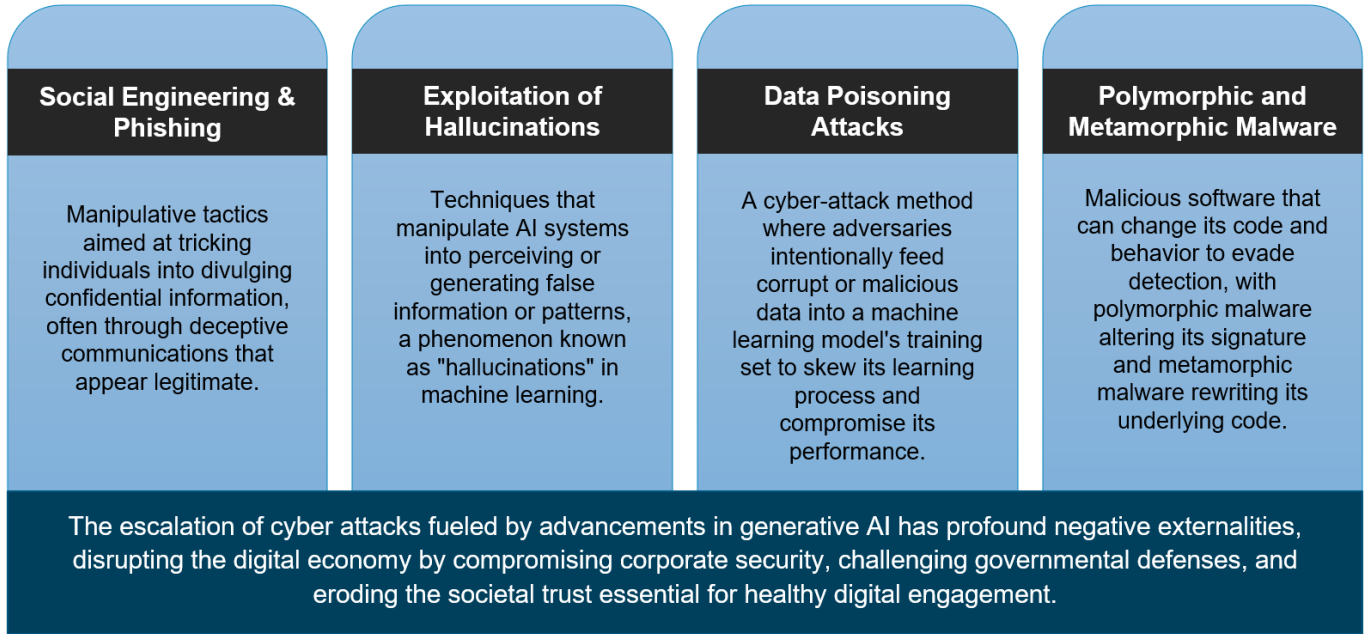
Social Engineering & Phishing

Manipulative tactics aimed at tricking individuals into divulging confidential information, often through deceptive communications that appear legitimate.

Exploitation of Hallucinations

Techniques that manipulate AI systems into perceiving or generating false information or patterns, a phenomenon known as "hallucinations" in machine learning.

Data Poisoning Attacks

A cyber-attack method where adversaries intentionally feed corrupt or malicious data into a machine learning model's training set to skew its learning process and compromise its performance.

Polymorphic and Metamorphic Malware

Malicious software that can change its code and behavior to evade detection, with polymorphic malware altering its signature and metamorphic malware rewriting its underlying code.

The escalation of cyber attacks fueled by advancements in generative AI has profound negative externalities, disrupting the digital economy by compromising corporate security, challenging governmental defenses, and eroding the societal trust essential for healthy digital engagement.